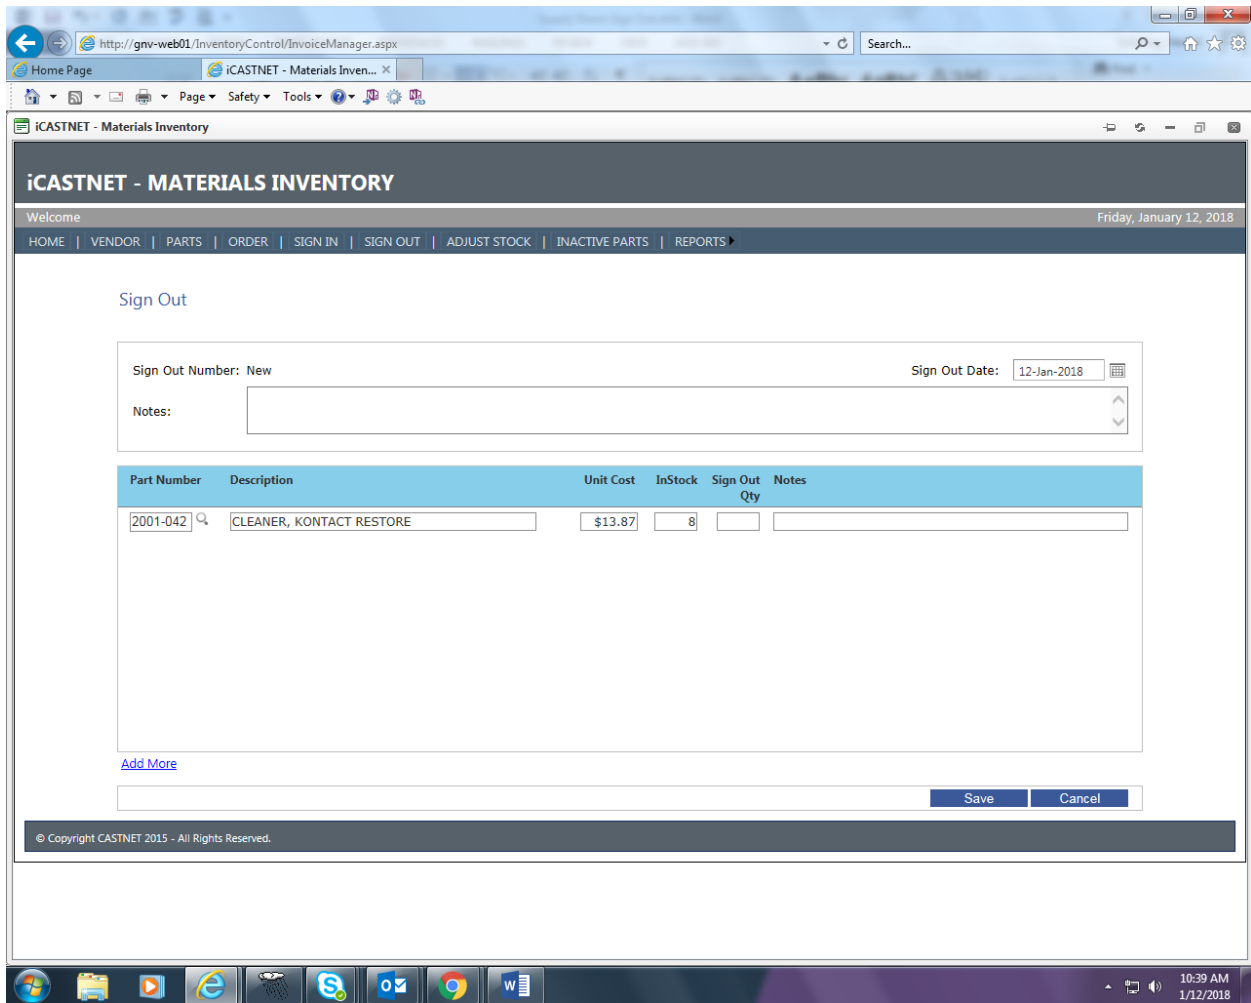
http://gnv-web01/InventoryControl/InvoiceManager.aspx

Search...

Home Page

iCASTNET - Materials Inven... ×

Page ▾ Safety ▾ Tools ▾

iCASTNET - Materials Inventory

iCASTNET - MATERIALS INVENTORY

Welcome

Friday, January 12, 2018

HOME | VENDOR | PARTS | ORDER | SIGN IN | SIGN OUT | ADJUST STOCK | INACTIVE PARTS | REPORTS

Sign Out

Sign Out Number: New

Sign Out Date: 12-Jan-2018

Notes:

| Part Number | Description | Unit Cost | InStock | Sign Out Qty | Notes |
|---|---|---|---|---|---|
| 2001-042 | CLEANER, KONTACT RESTORE | $13.87 | 8 | | |

Add More

Save Cancel

© Copyright CASTNET 2015 - All Rights Reserved.

10:39 AM
1/12/2018